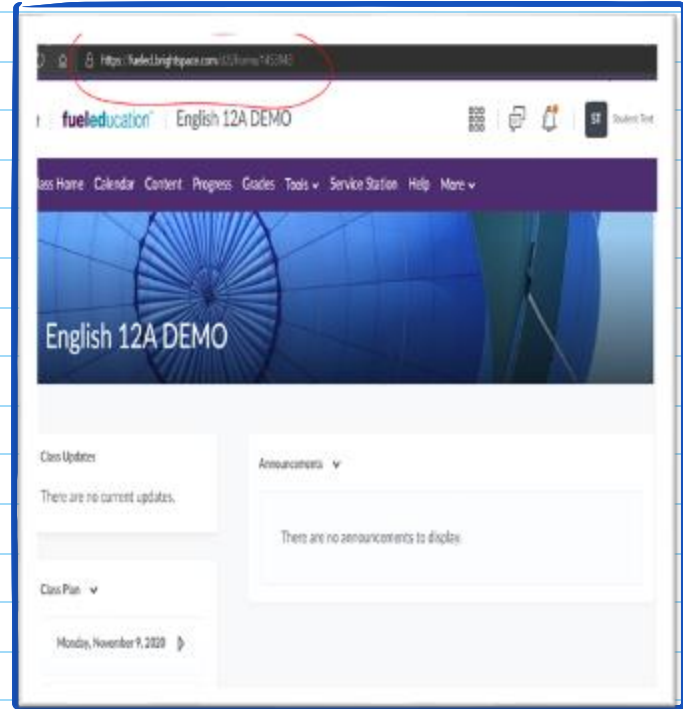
https://fueled.brightspace.com/d2l/home/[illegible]

fueleducation | English 12A DEMO

ST Student Test

lass Home Calendar Content Progress Grades Tools Service Station Help More

English 12A DEMO

Class Updates

There are no current updates.

Announcements

There are no announcements to display.

Class Plan

Monday, November 9, 2020